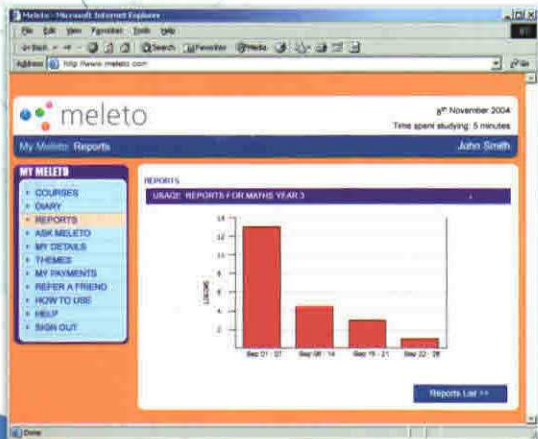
Meleto - Microsoft Internet Explorer

File Edit View Favorites Tools Help

Back Search Favorites Media

Address http://www.meleto.com

meleto

8th November 2004

Time spent studying: 5 minutes

My Meleto Reports

John Smith

MY MELETO

COURSES
DIARY
REPORTS
ASK MELETO
MY DETAILS
THEMES
MY PAYMENTS
REFER A FRIEND
HOW TO USE
HELP
SIGN OUT

REPORTS

USAGE: REPORTS FOR MATHS YEAR 3

| Sep 01 - 07 | Sep 08 - 14 | Sep 15 - 21 | Sep 22 - 28 |
|---|---|---|---|

12
10
8
6
4
2

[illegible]

Reports List >>

Done